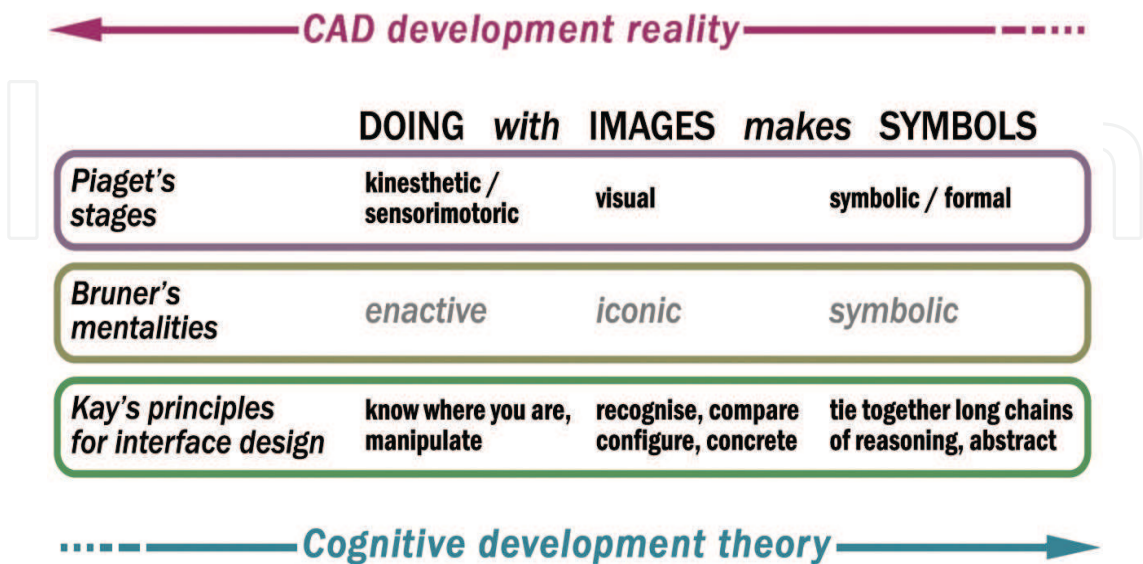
CAD development reality

DOING *with* IMAGES *makes* SYMBOLS

| | | | |
|---|---|---|---|
| Piaget's stages | kinesthetic / sensorimotoric | visual | symbolic / formal |
| Bruner's mentalities | enactive | iconic | symbolic |
| Kay's principles for interface design | know where you are, manipulate | recognise, compare configure, concrete | tie together long chains of reasoning, abstract |

Cognitive development theory